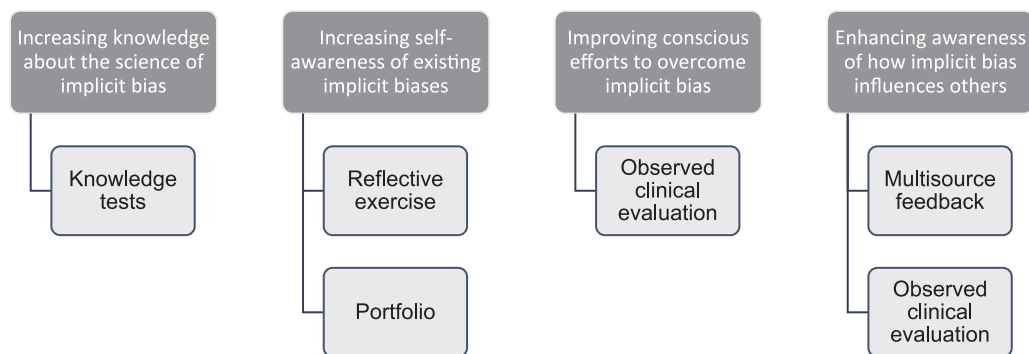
Increasing knowledge about the science of implicit bias

Knowledge tests

Increasing self-awareness of existing implicit biases

Reflective exercise

Portfolio

Improving conscious efforts to overcome implicit bias

Observed clinical evaluation

Enhancing awareness of how implicit bias influences others

Multisource feedback

Observed clinical evaluation